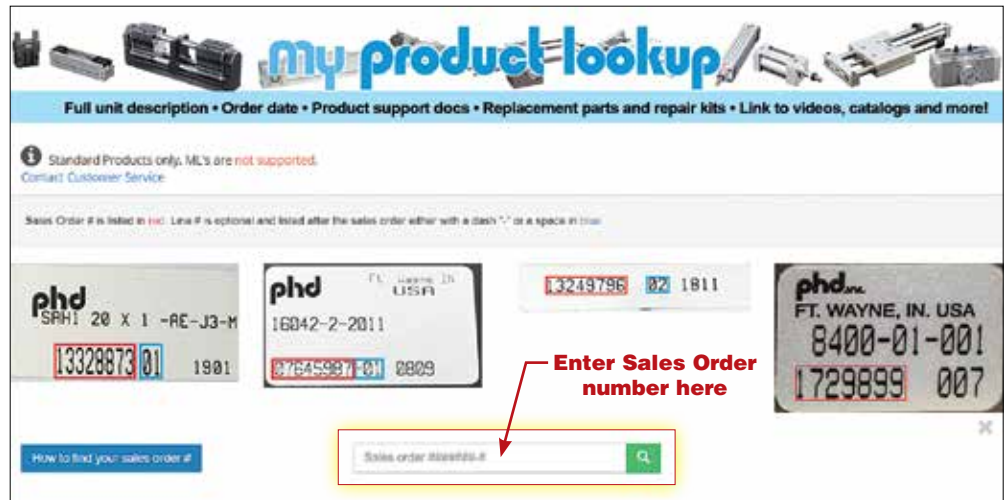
my product lookup

Full unit description • Order date • Product support docs • Replacement parts and repair kits • Link to videos, catalogs and more!

Standard Products only. ML's are not supported.
Contact Customer Service

Sales Order # is listed in red. Line # is optional and listed after the sales order either with a dash "-" or a space in blue.

phd
SAHI 20 X 1 -AE-J3-M
13328873 01 1901

phd FT. Wayne IN USA
16042-2-2011
07645987-01 0809

13249796 02 1811

phd inc.
FT. WAYNE, IN. USA
8400-01-001
1729899 007

Enter Sales Order number here

How to find your sales order #

Sales order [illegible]